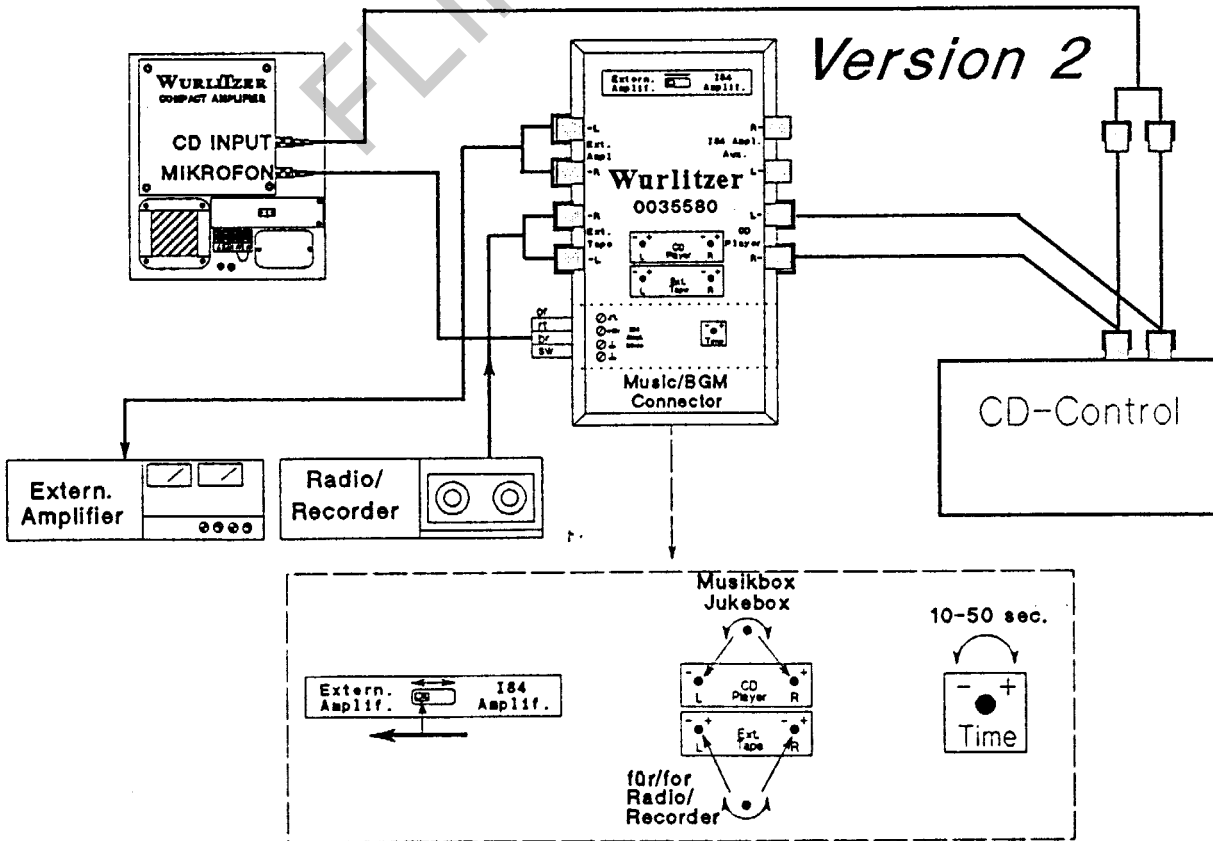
Version 2

WURLITZER
COMPACT AMPLIFIER
CD INPUT
MIKROFON

Extern. Amplif. I84 Amplif.

-L
Ext. Ampl
-R
-R
Ext. Tape
-L

R-
I84 Ampl. Aus.
L-
L-
CD Player
R-

Wurlitzer
0035580

- + CD Player L R
- + Ext. Tape L R

br
rt
br
sw

Time

Music/BGM
Connector

CD-Control

Extern.
Amplifier

Radio/
Recorder

Musikbox
Jukebox

10-50 sec.

Extern. Amplif.
I84 Amplif.

- + CD Player L R
- + Ext. Tape L R

- +
Time

für/for
Radio/
Recorder